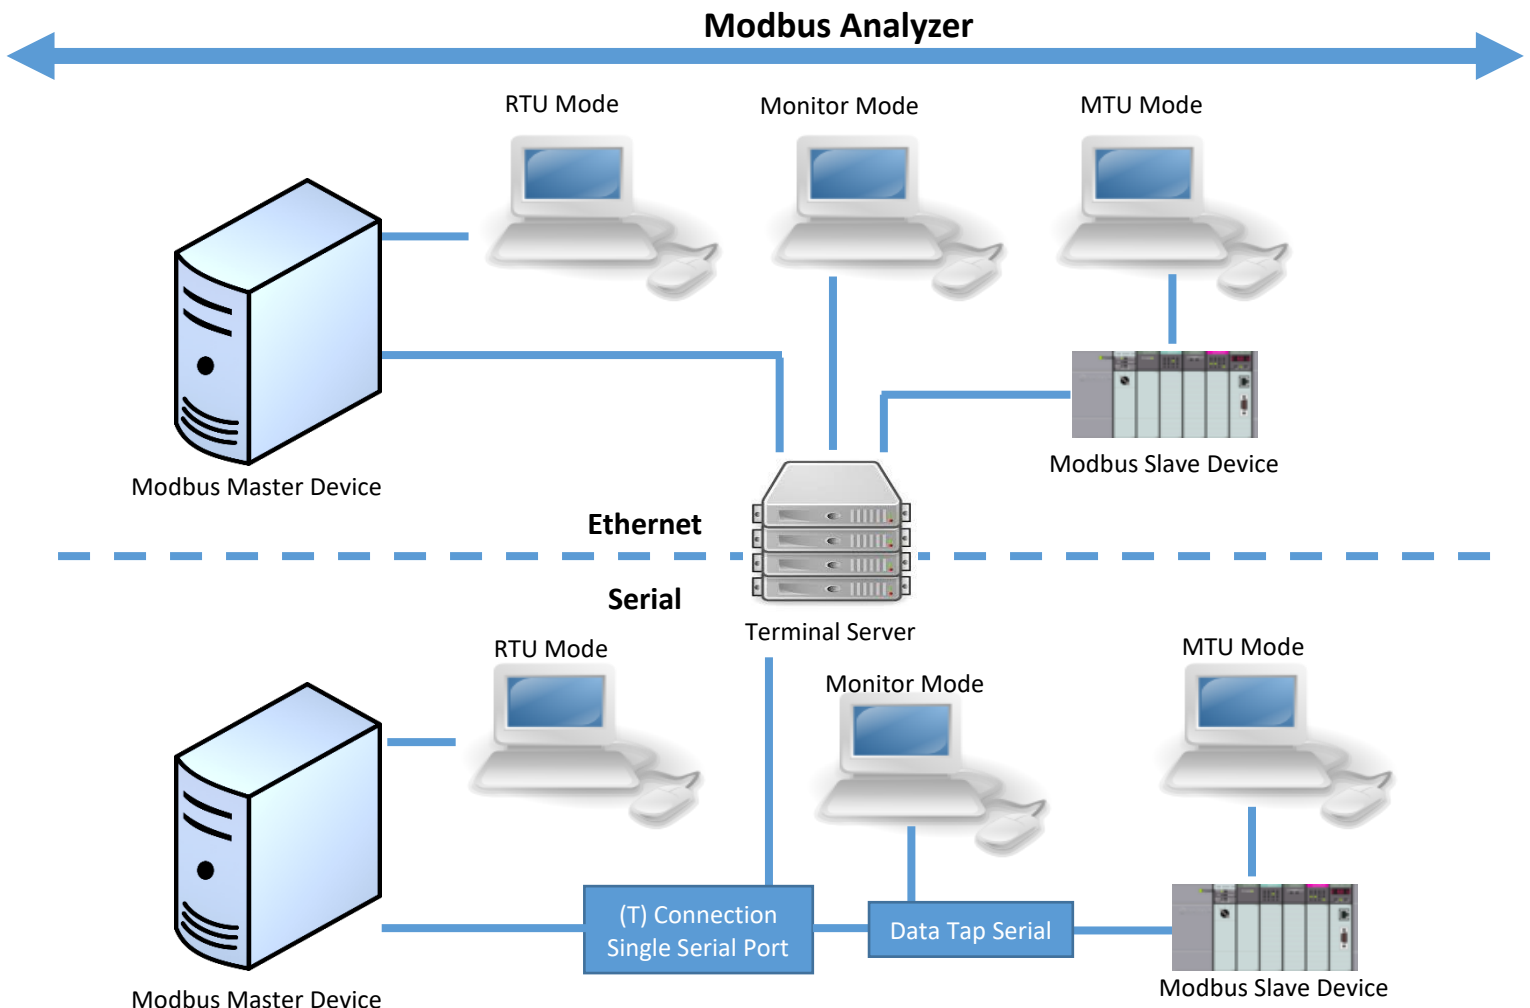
Modbus Analyzer

RTU Mode

Monitor Mode

MTU Mode

Modbus Master Device

Modbus Slave Device

Ethernet

Serial

Terminal Server

RTU Mode

Monitor Mode

MTU Mode

(T) Connection
Single Serial Port

Data Tap Serial

Modbus Master Device

Modbus Slave Device